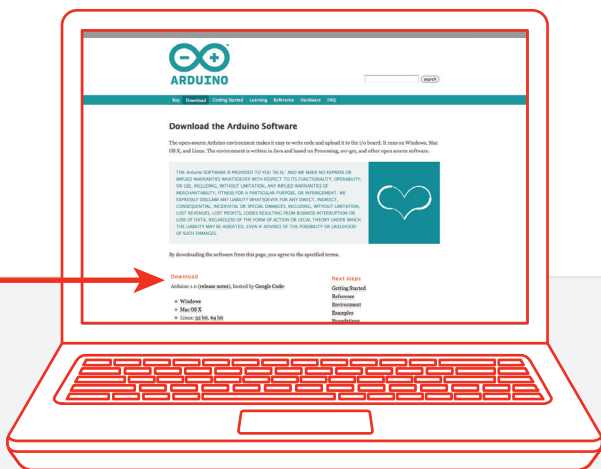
ARDUINO

search

Buy Download Getting Started Learning Reference Hardware FAQ

Download the Arduino Software

The open-source Arduino environment makes it easy to write code and upload it to the i/o board. It runs on Windows, Mac OS X, and Linux. The environment is written in Java and based on Processing, avr-gcc, and other open source software.

THE ARDUINO SOFTWARE IS PROVIDED TO YOU "AS IS," AND WE MAKE NO EXPRESS OR IMPLIED WARRANTIES WHATSOEVER WITH RESPECT TO ITS FUNCTIONALITY, OPERABILITY, OR USE, INCLUDING, WITHOUT LIMITATION, ANY IMPLIED WARRANTIES OF MERCHANTABILITY, FITNESS FOR A PARTICULAR PURPOSE, OR INFRINGEMENT. WE EXPRESSLY DISCLAIM ANY LIABILITY WHATSOEVER FOR ANY DIRECT, INDIRECT, CONSEQUENTIAL, INCIDENTAL OR SPECIAL DAMAGES, INCLUDING, WITHOUT LIMITATION, LOST REVENUES, LOST PROFITS, LOSSES RESULTING FROM BUSINESS INTERRUPTION OR LOSS OF DATA, REGARDLESS OF THE FORM OF ACTION OR LEGAL THEORY UNDER WHICH THE LIABILITY MAY BE ASSERTED, EVEN IF ADVISED OF THE POSSIBILITY OR LIKELIHOOD OF SUCH DAMAGES.

By downloading the software from this page, you agree to the specified terms.

Download

Arduino 1.0 (release notes), hosted by Google Code:

Windows
Mac OS X
Linux: 32 bit, 64 bit

Next steps

Getting Started
Reference
Environment
Examples
Foundations